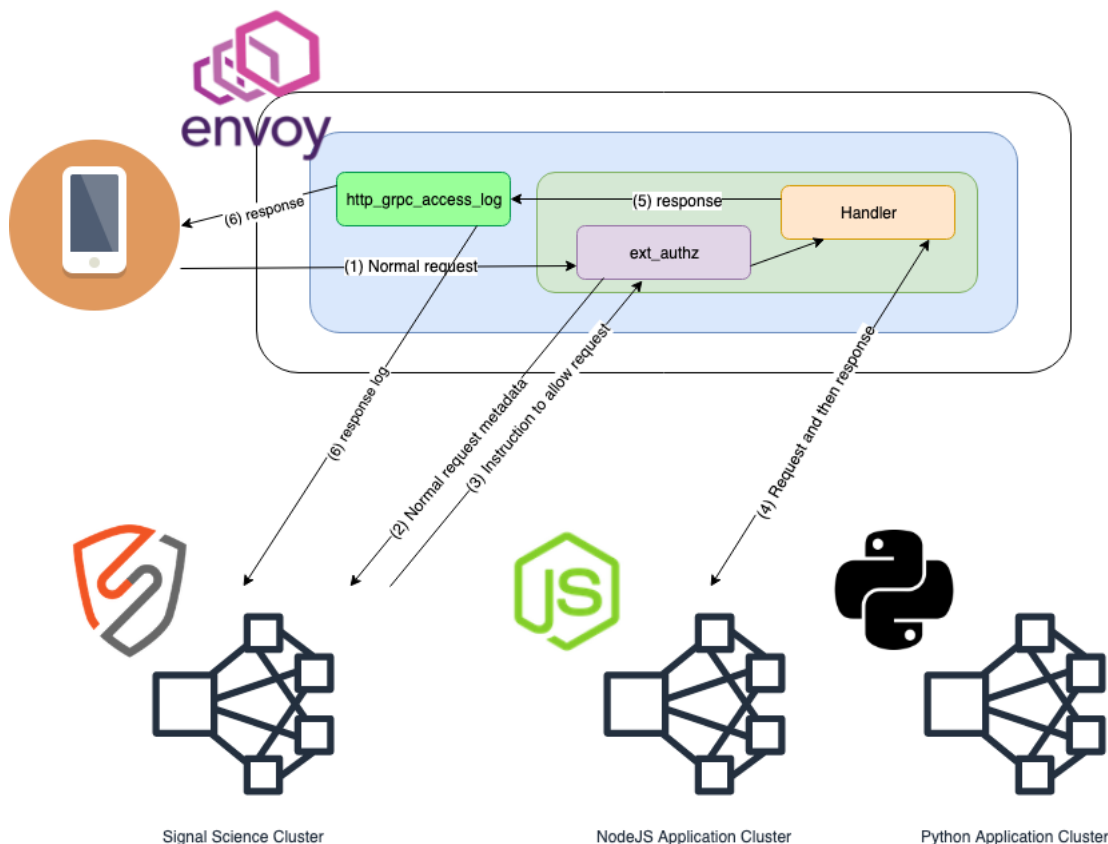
envoy

http_grpc_access_log

(5) response

Handler

(6) response

ext_authz

(1) Normal request

(6) response log

(2) Normal request metadata

(3) Instruction to allow request

(4) Request and then response

JS

Signal Science Cluster

NodeJS Application Cluster

Python Application Cluster